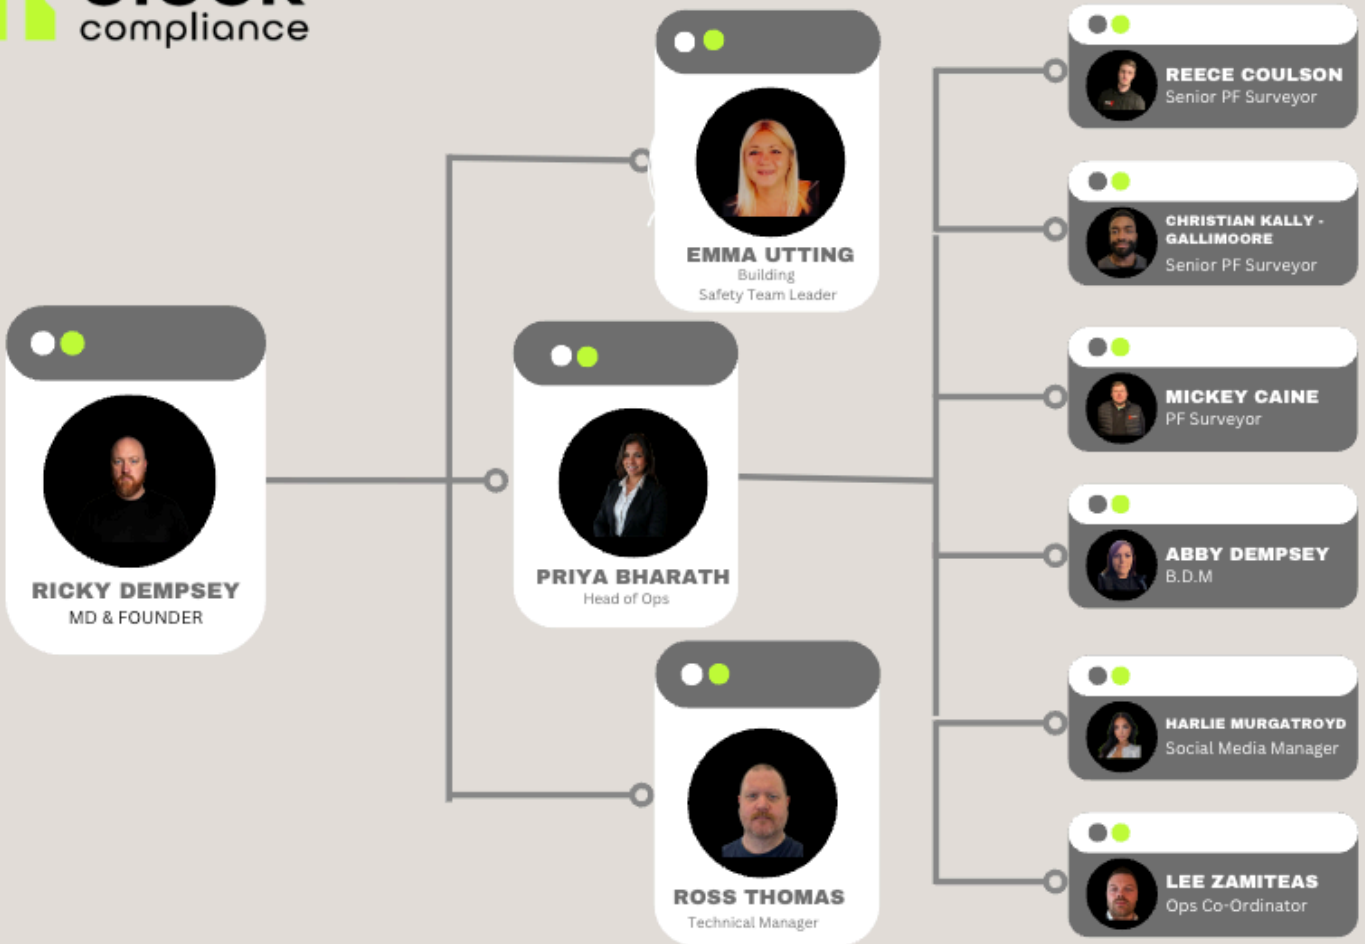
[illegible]
compliance

EMMA UTTING
Building
Safety Team Leader

REECE COULSON
Senior PF Surveyor

CHRISTIAN KALLY - GALLIMOORE
Senior PF Surveyor

RICKY DEMPSEY
MD & FOUNDER

PRIYA BHARATH
Head of Ops

MICKEY CAINE
PF Surveyor

ABBY DEMPSEY
B.D.M

ROSS THOMAS
Technical Manager

HARLIE MURGATROYD
Social Media Manager

LEE ZAMITEAS
Ops Co-Ordinator